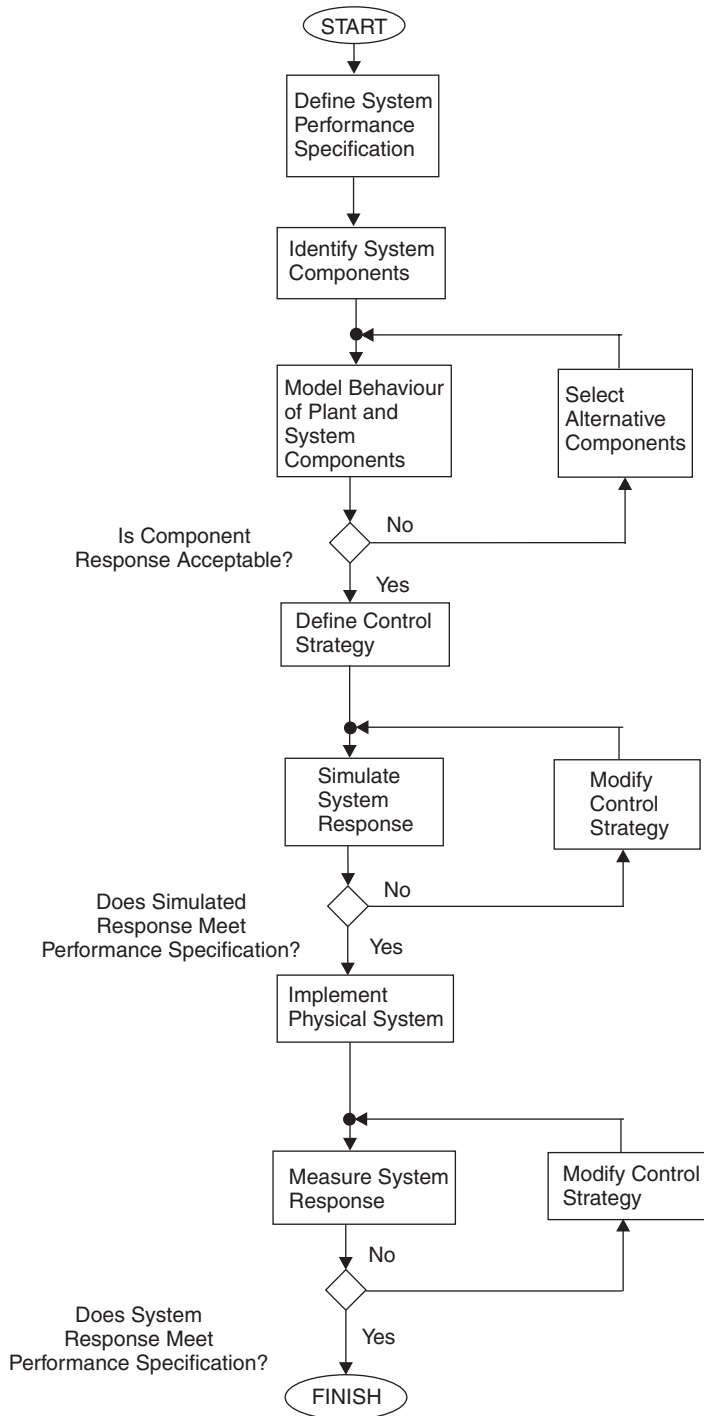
START

Define System Performance Specification

Identify System Components

Model Behaviour of Plant and System Components

Select Alternative Components

Is Component Response Acceptable?

No

Yes

Define Control Strategy

Simulate System Response

Modify Control Strategy

Does Simulated Response Meet Performance Specification?

No

Yes

Implement Physical System

Measure System Response

Modify Control Strategy

No

Does System Response Meet Performance Specification?

Yes

FINISH